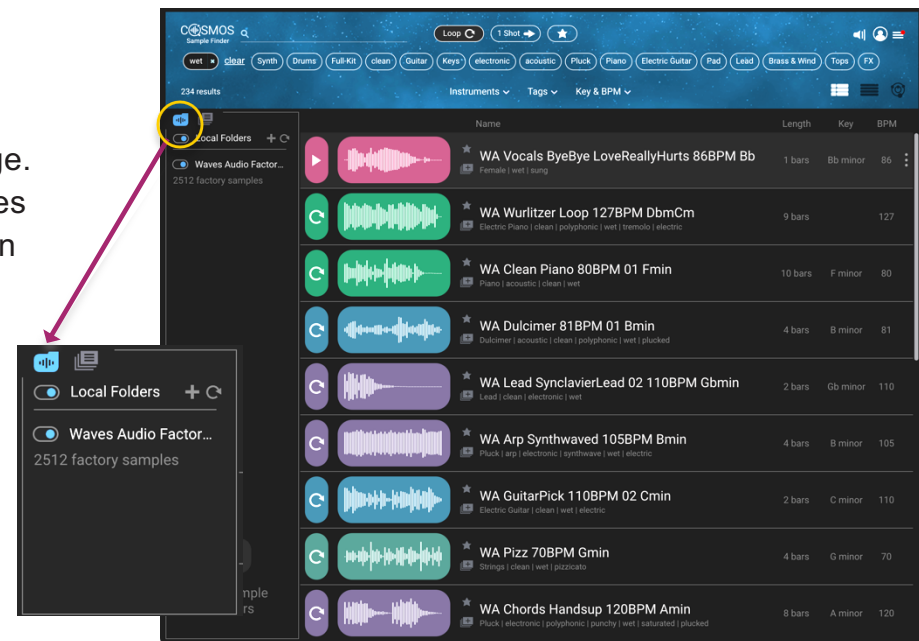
ge.
es
n

COSMOS
Sample Finder

Loop
1 Shot

wet
clear
Synth
Drums
Full-Kit
clean
Guitar
Keys
electronic
acoustic
Pluck
Piano
Electric Guitar
Pad
Lead
Brass & Wind
Tops
FX

234 results
Instruments
Tags
Key & BPM

Local Folders
Waves Audio Factor...
2512 factory samples

| Name | Length | Key | BPM |
|---|---|---|---|
| WA Vocals ByeBye LoveReallyHurts 86BPM Bb<br>Female \| wet \| sung | 1 bars | Bb minor | 86 |
| WA Wurlitzer Loop 127BPM DbmCm<br>Electric Piano \| clean \| polyphonic \| wet \| tremolo \| electric | 9 bars | | 127 |
| WA Clean Piano 80BPM 01 Fmin<br>Piano \| acoustic \| clean \| wet | 10 bars | F minor | 80 |
| WA Dulcimer 81BPM 01 Bmin<br>Dulcimer \| acoustic \| clean \| polyphonic \| wet \| plucked | 4 bars | B minor | 81 |
| WA Lead SynclavierLead 02 110BPM Gbmin<br>Lead \| clean \| electronic \| wet | 2 bars | Gb minor | 110 |
| WA Arp Synthwaved 105BPM Bmin<br>Pluck \| arp \| electronic \| synthwave \| wet \| electric | 4 bars | B minor | 105 |
| WA GuitarPick 110BPM 02 Cmin<br>Electric Guitar \| clean \| wet \| electric | 2 bars | C minor | 110 |
| WA Pizz 70BPM Gmin<br>Strings \| clean \| wet \| pizzicato | 4 bars | G minor | 70 |
| WA Chords Handsup 120BPM Amin<br>Pluck \| electronic \| polyphonic \| punchy \| wet \| saturated \| plucked | 8 bars | A minor | 120 |

Local Folders
Waves Audio Factor...
2512 factory samples

mple
rs